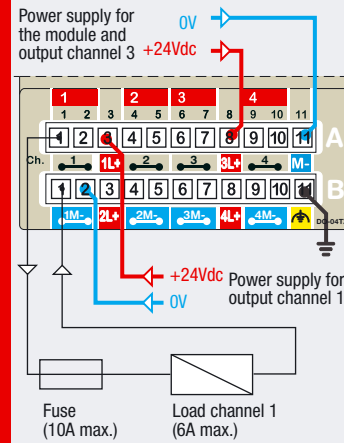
Power supply for the module and output channel 3

0V

+24Vdc

1 2 3 4

1 2 3 4 5 6 7 8 9 10 11

A

Ch. 1 1L+ 2 3 3L+ 4 M-

1 2 3 4 5 6 7 8 9 10 11

B

1M- 2L+ 2M- 3M- 4L+ 4M-

DC-04T

+24Vdc

0V

Power supply for output channel 1

Fuse
(10A max.)

Load channel 1
(6A max.)